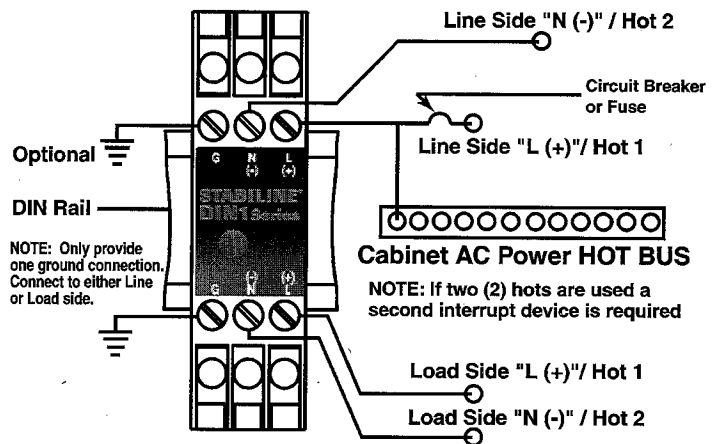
Line Side "N (-)" / Hot 2

Circuit Breaker or Fuse

Optional

G N (-) L (+)

Line Side "L (+)"/ Hot 1

DIN Rail

STABILINE DIN1 Series

Cabinet AC Power HOT BUS

NOTE: Only provide one ground connection. Connect to either Line or Load side.

NOTE: If two (2) hots are used a second interrupt device is required

G (-) N (+) L

Load Side "L (+)"/ Hot 1

Load Side "N (-)" / Hot 2